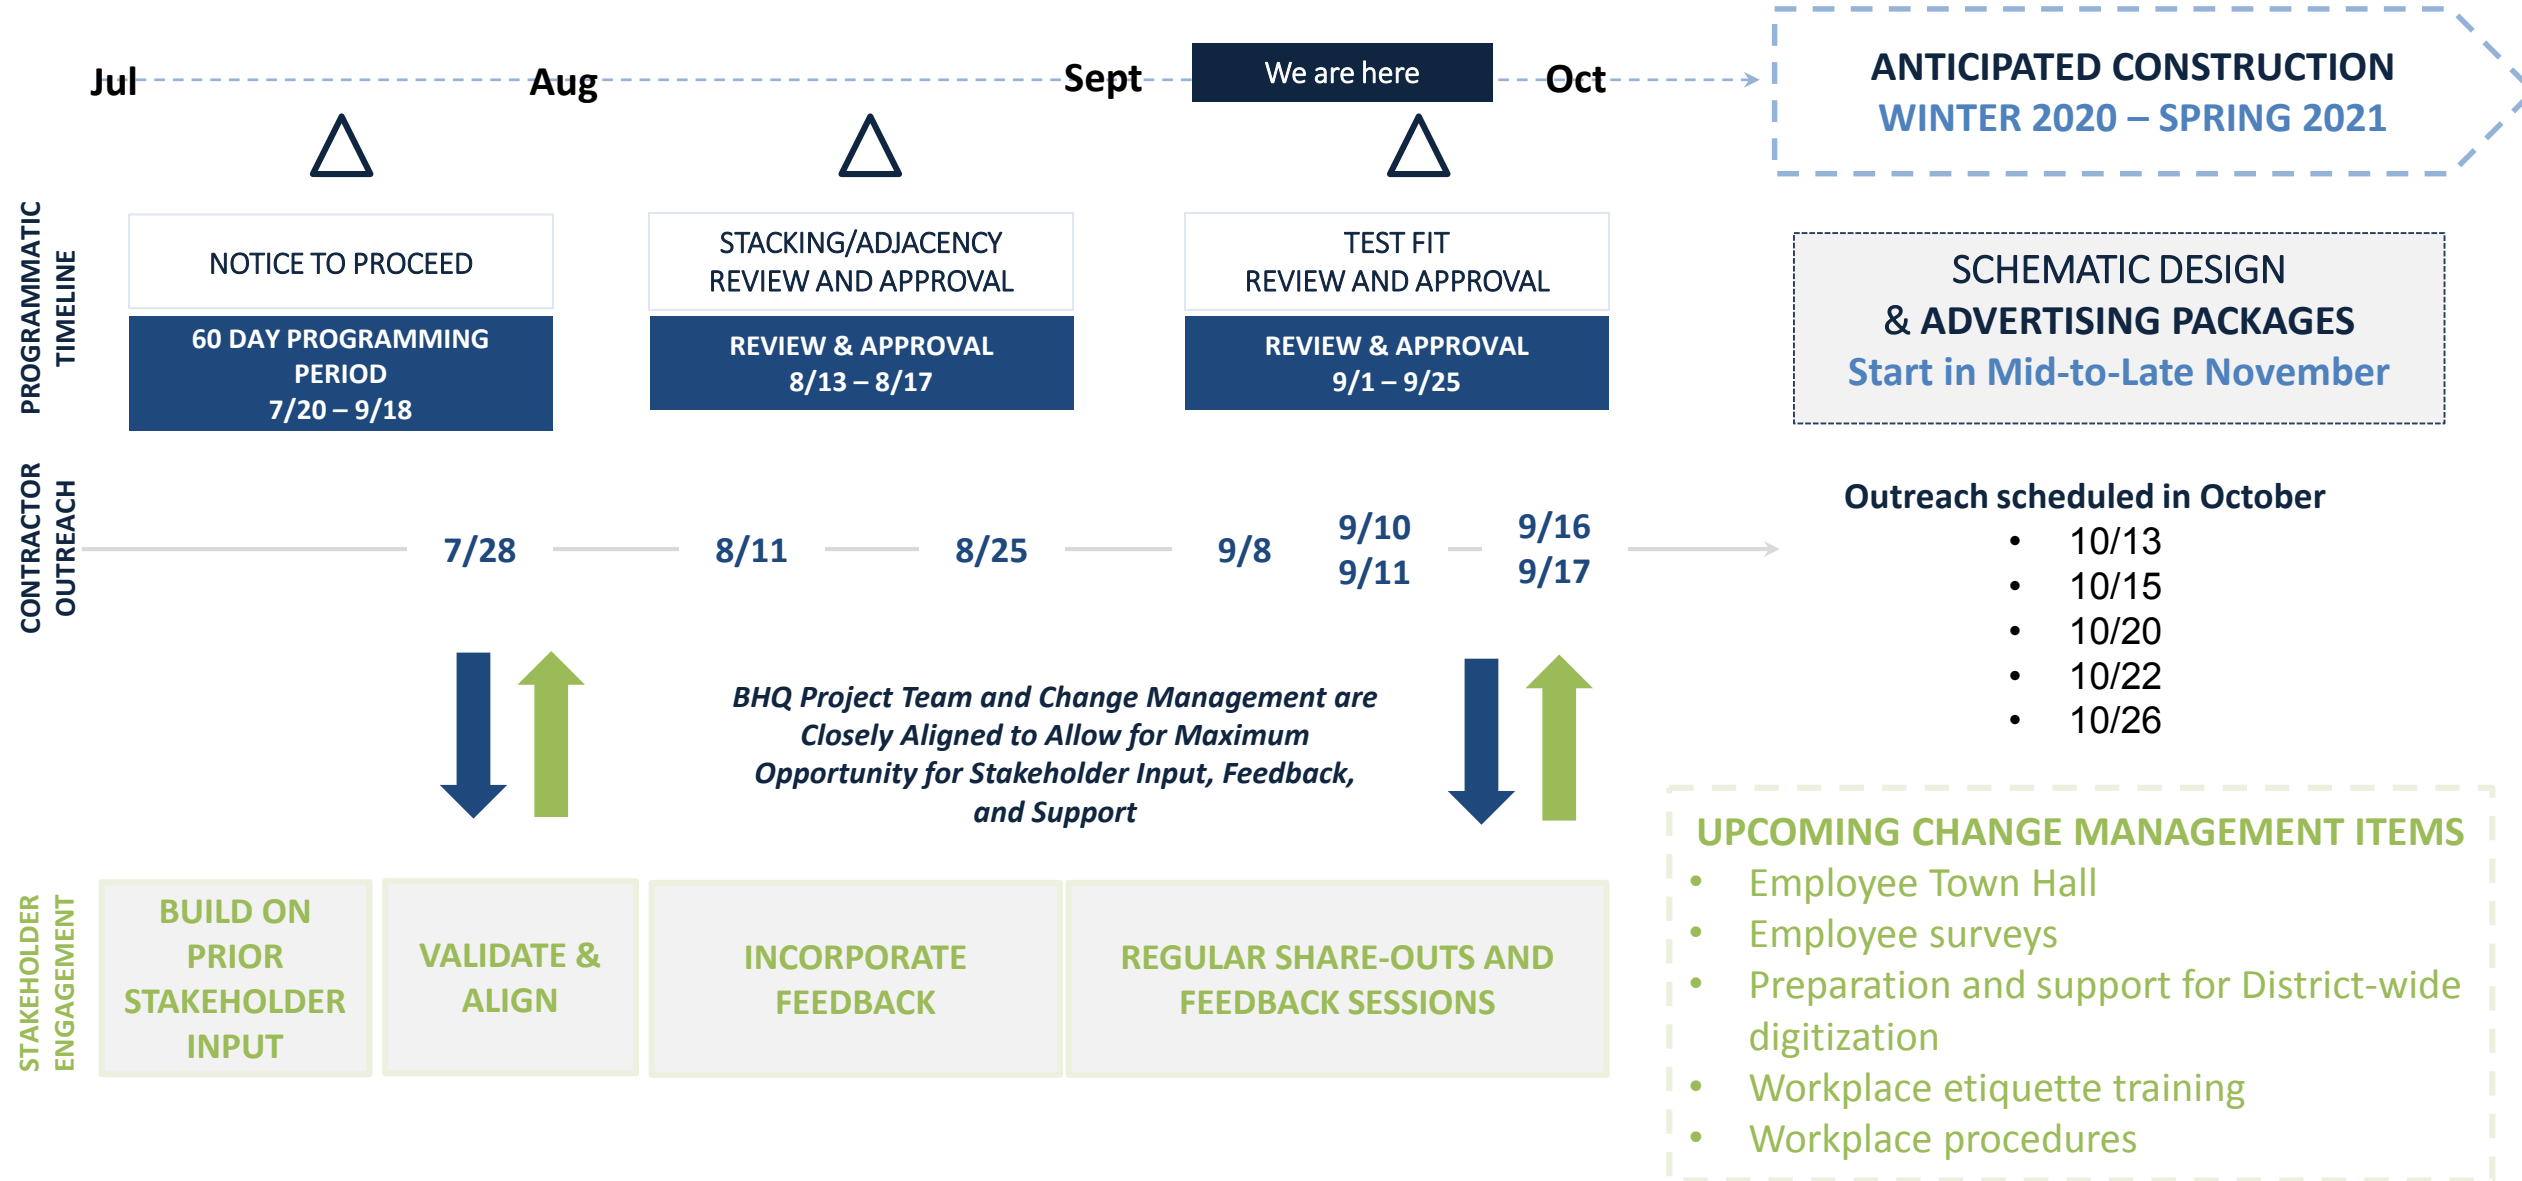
Jul Aug Sept We are here Oct

ANTICIPATED CONSTRUCTION
WINTER 2020 – SPRING 2021

PROGRAMMATIC TIMELINE

NOTICE TO PROCEED

60 DAY PROGRAMMING PERIOD
7/20 – 9/18

STACKING/ADJACENCY REVIEW AND APPROVAL

REVIEW & APPROVAL
8/13 – 8/17

TEST FIT REVIEW AND APPROVAL

REVIEW & APPROVAL
9/1 – 9/25

SCHEMATIC DESIGN
& ADVERTISING PACKAGES
Start in Mid-to-Late November

CONTRACTOR OUTREACH

7/28 8/11 8/25 9/8 9/10 9/11 9/16 9/17

Outreach scheduled in October
- 10/13
- 10/15
- 10/20
- 10/22
- 10/26

BHQ Project Team and Change Management are Closely Aligned to Allow for Maximum Opportunity for Stakeholder Input, Feedback, and Support

STAKEHOLDER ENGAGEMENT

BUILD ON PRIOR STAKEHOLDER INPUT

VALIDATE & ALIGN

INCORPORATE FEEDBACK

REGULAR SHARE-OUTS AND FEEDBACK SESSIONS

UPCOMING CHANGE MANAGEMENT ITEMS
- Employee Town Hall
- Employee surveys
- Preparation and support for District-wide digitization
- Workplace etiquette training
- Workplace procedures